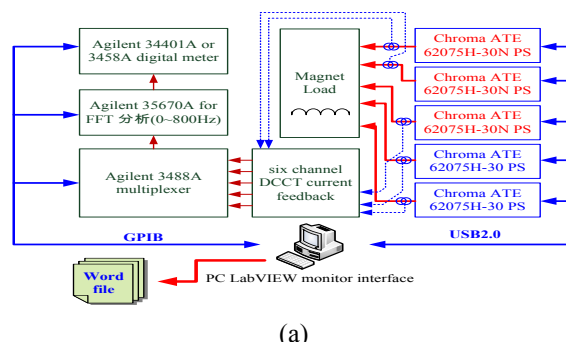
Agilent 34401A or 3458A digital meter

Agilent 35670A for FFT 分析(0~800Hz)

Agilent 3488A multiplexer

Magnet Load

six channel DCCT current feedback

Chroma ATE 62075H-30N PS

Chroma ATE 62075H-30N PS

Chroma ATE 62075H-30N PS

Chroma ATE 62075H-30 PS

Chroma ATE 62075H-30 PS

GPIB

USB2.0

Word file

PC LabVIEW monitor interface

(a)